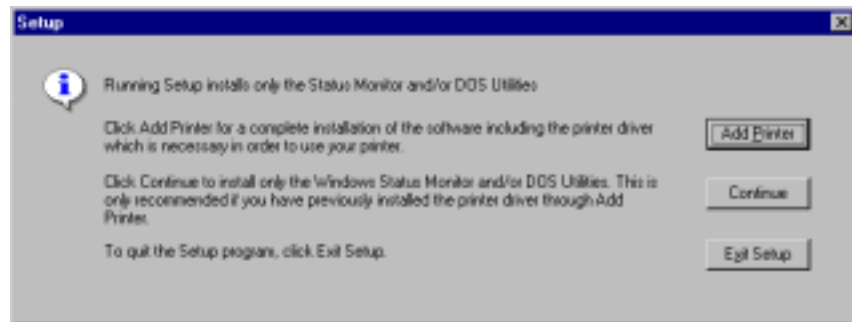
Setup

Running Setup installs only the Status Monitor and/or DOS Utilities

Click Add Printer for a complete installation of the software including the printer driver which is necessary in order to use your printer.

Click Continue to install only the Windows Status Monitor and/or DOS Utilities. This is only recommended if you have previously installed the printer driver through Add Printer.

To quit the Setup program, click Exit Setup.

Add Printer

Continue

Exit Setup